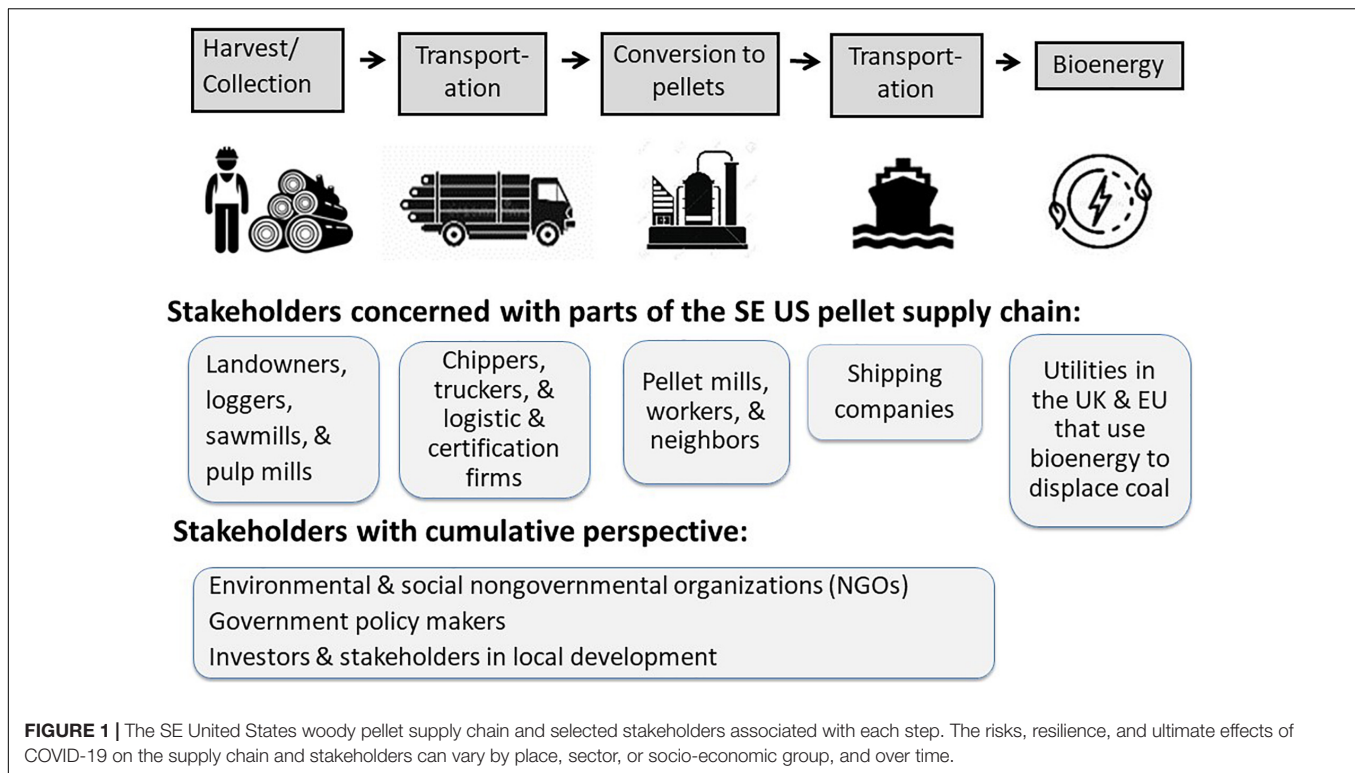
Harvest/ Collection → Transportation → Conversion to pellets → Transportation → Bioenergy

Stakeholders concerned with parts of the SE US pellet supply chain:

Landowners, loggers, sawmills, & pulp mills

Chippers, truckers, & logistic & certification firms

Pellet mills, workers, & neighbors

Shipping companies

Utilities in the UK & EU that use bioenergy to displace coal

Stakeholders with cumulative perspective:

Environmental & social nongovernmental organizations (NGOs)
Government policy makers
Investors & stakeholders in local development

FIGURE 1 | The SE United States woody pellet supply chain and selected stakeholders associated with each step. The risks, resilience, and ultimate effects of COVID-19 on the supply chain and stakeholders can vary by place, sector, or socio-economic group, and over time.